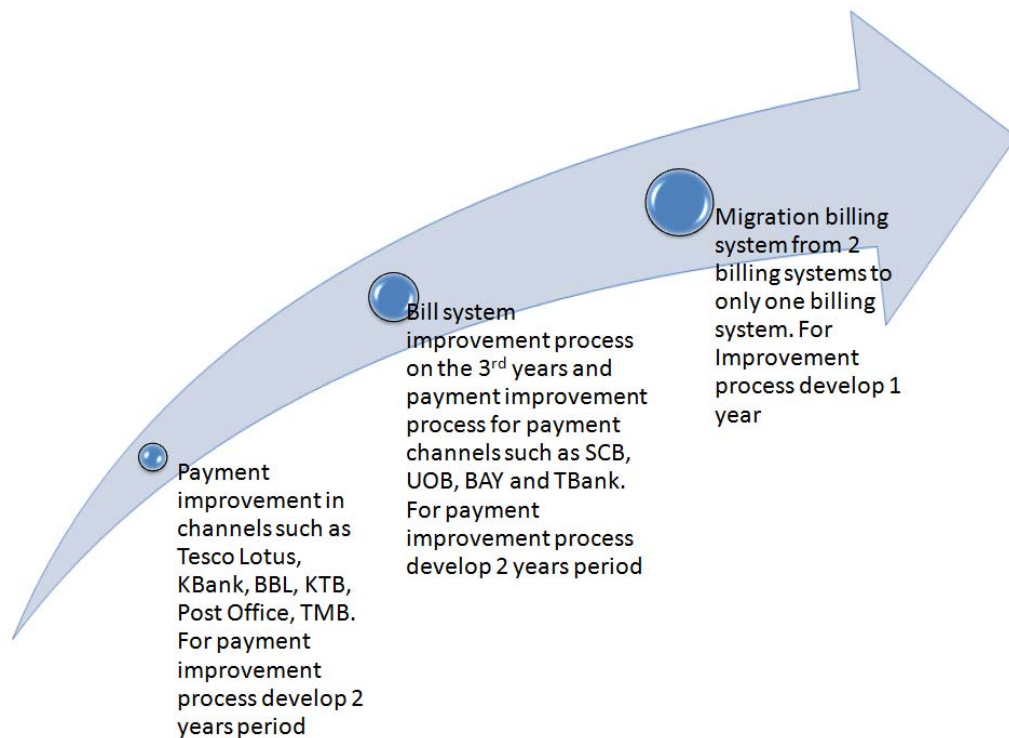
Payment improvement in channels such as Tesco Lotus, KBank, BBL, KTB, Post Office, TMB. For payment improvement process develop 2 years period

Bill system improvement process on the 3$^{rd}$ years and payment improvement process for payment channels such as SCB, UOB, BAY and TBank. For payment improvement process develop 2 years period

Migration billing system from 2 billing systems to only one billing system. For Improvement process develop 1 year